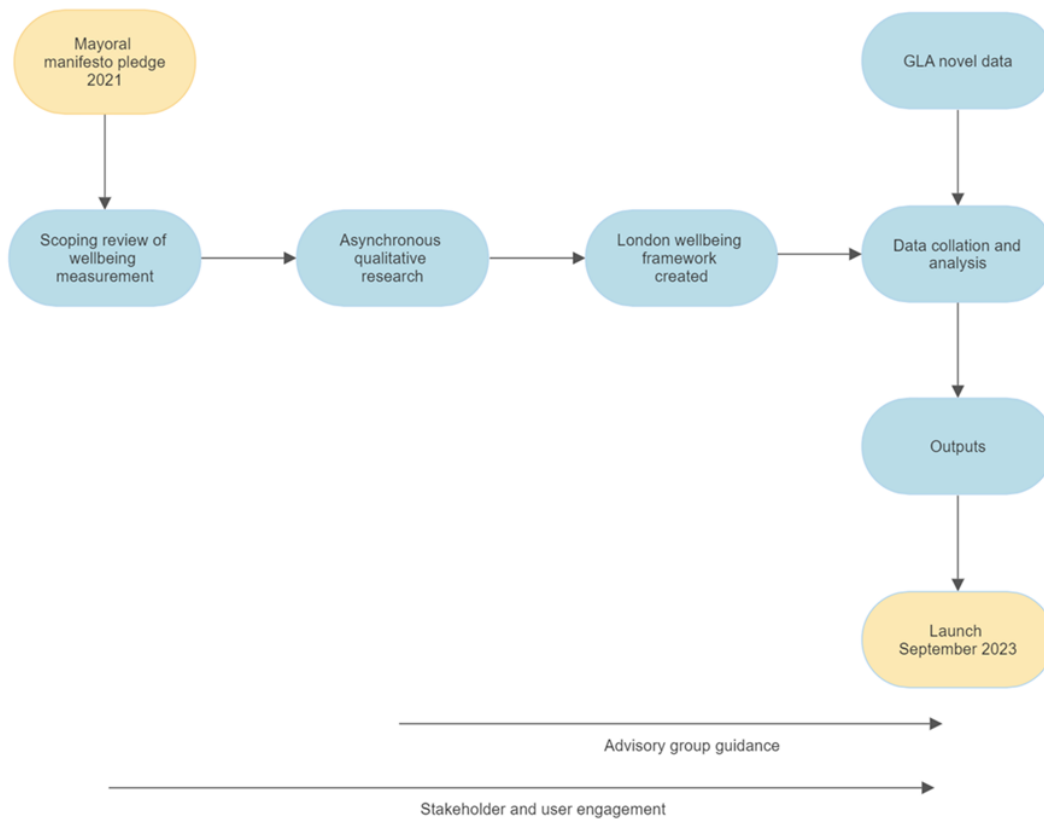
Mayoral manifesto pledge 2021

GLA novel data

Scoping review of wellbeing measurement

Asynchronous qualitative research

London wellbeing framework created

Data collation and analysis

Outputs

Launch September 2023

Advisory group guidance

Stakeholder and user engagement